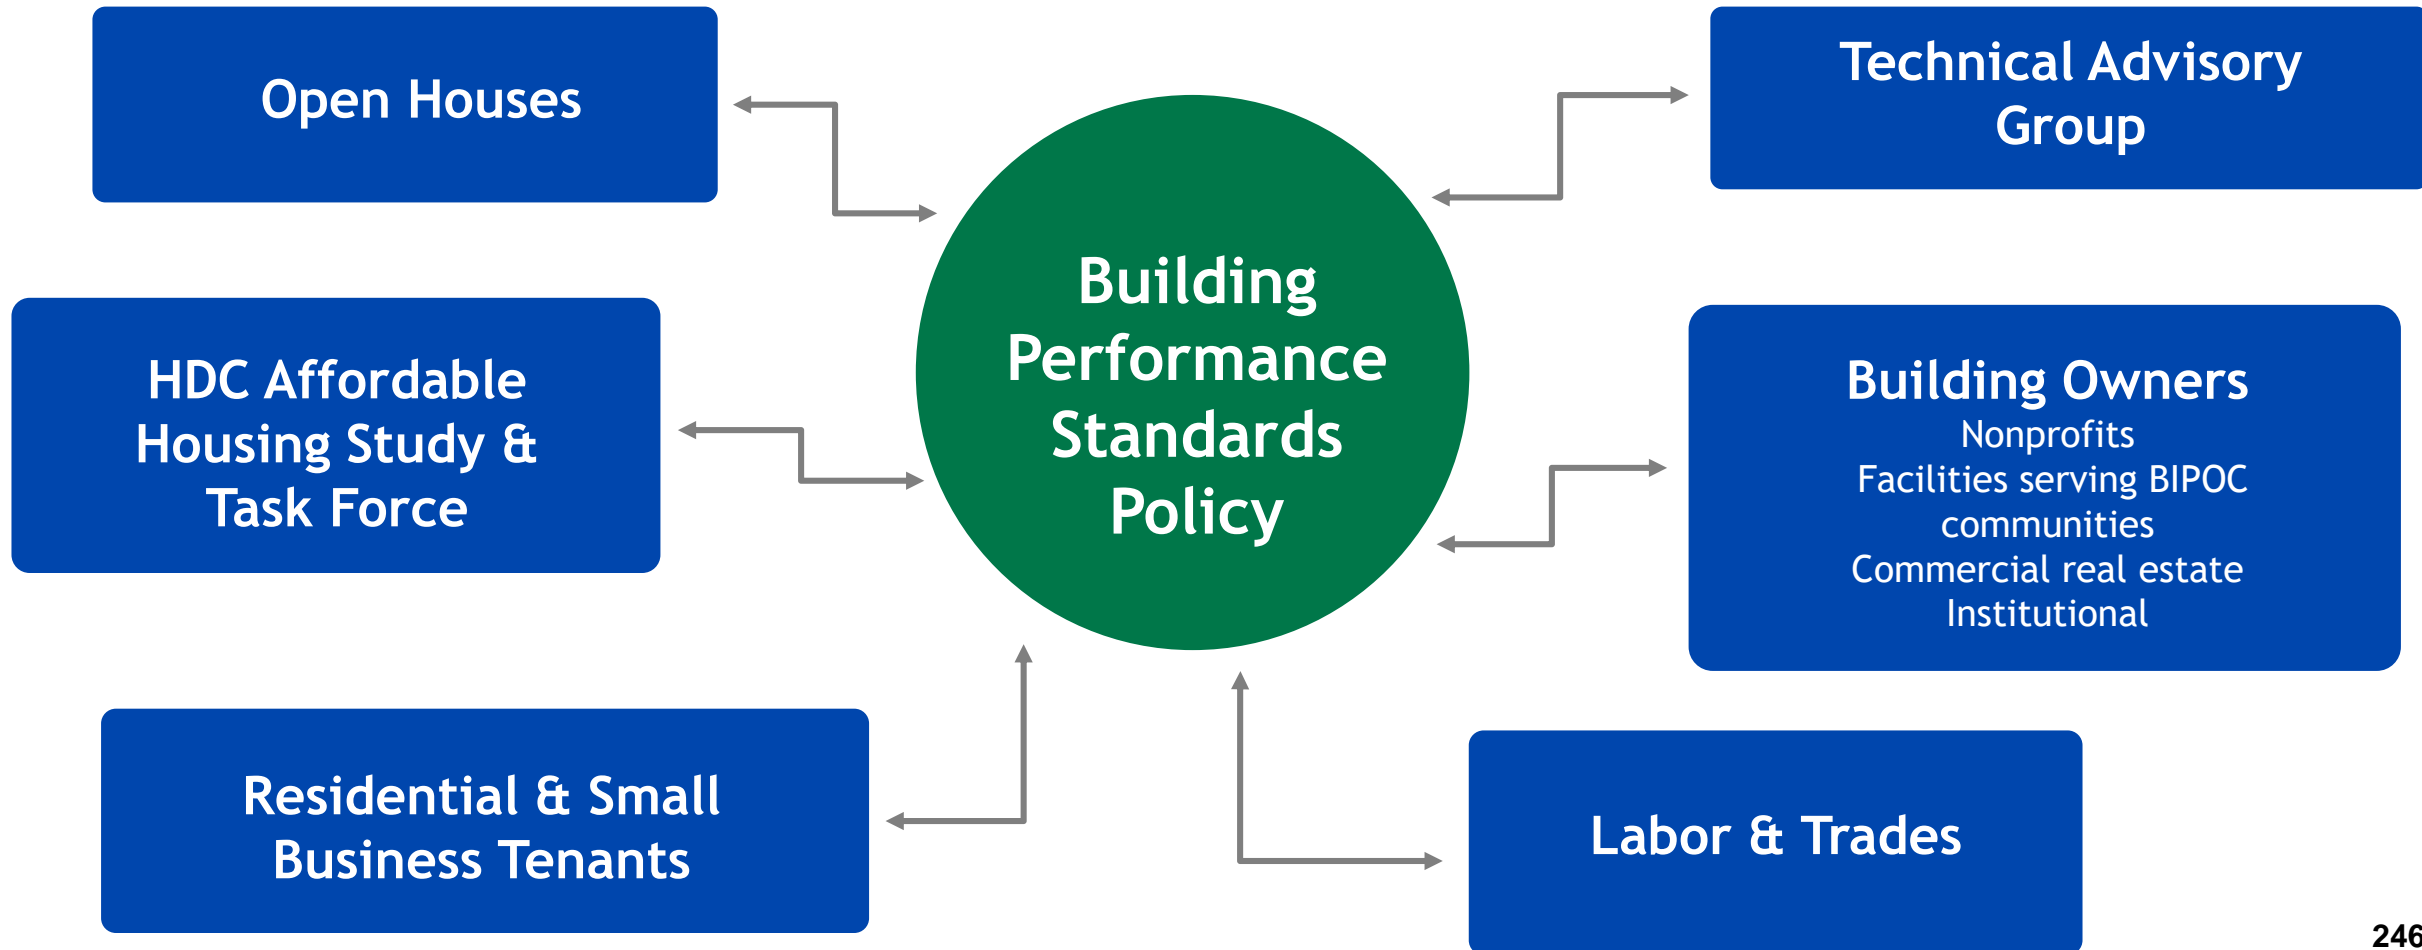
Open Houses

Technical Advisory Group

Building Performance Standards Policy

HDC Affordable Housing Study & Task Force

Building Owners
Nonprofits
Facilities serving BIPOC communities
Commercial real estate
Institutional

Residential & Small Business Tenants

Labor & Trades

246